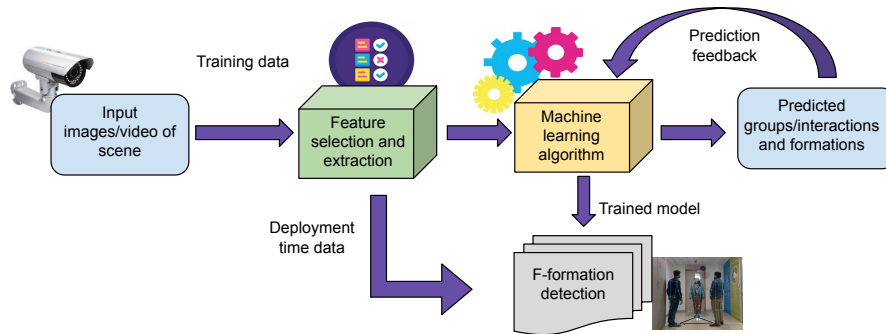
Training data

Prediction feedback

Input images/video of scene

Feature selection and extraction

Machine learning algorithm

Predicted groups/interactions and formations

Trained model

Deployment time data

F-formation detection